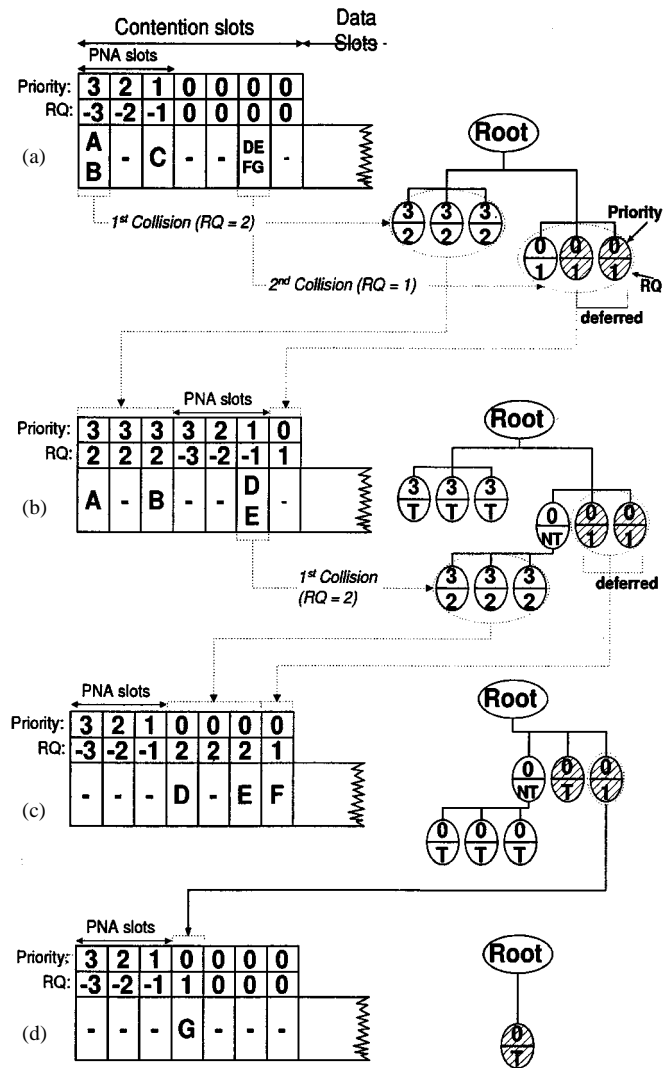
Contention slots

Data Slots

PNA slots

| Priority: | 3 | 2 | 1 | 0 | 0 | 0 | 0 |
|---|---|---|---|---|---|---|---|
| RQ: | -3 | -2 | -1 | 0 | 0 | 0 | 0 |
| (a) | A B | - | C | - | - | DE FG | - |

Root

$\frac{3}{2}$ $\frac{3}{2}$ $\frac{3}{2}$ $\frac{0}{1}$ $\frac{0}{1}$ $\frac{0}{1}$

Priority

RQ

1st Collision (RQ = 2)

2nd Collision (RQ = 1)

deferred

PNA slots

| Priority: | 3 | 3 | 3 | 3 | 2 | 1 | 0 |
|---|---|---|---|---|---|---|---|
| RQ: | 2 | 2 | 2 | -3 | -2 | -1 | 1 |
| (b) | A | - | B | - | - | D E | - |

Root

$\frac{3}{T}$ $\frac{3}{T}$ $\frac{3}{T}$ $\frac{0}{NT}$ $\frac{0}{1}$ $\frac{0}{1}$

1st Collision (RQ = 2)

$\frac{3}{2}$ $\frac{3}{2}$ $\frac{3}{2}$

deferred

PNA slots

| Priority: | 3 | 2 | 1 | 0 | 0 | 0 | 0 |
|---|---|---|---|---|---|---|---|
| RQ: | -3 | -2 | -1 | 2 | 2 | 2 | 1 |
| (c) | - | - | - | D | - | E | F |

Root

$\frac{0}{NT}$ $\frac{0}{T}$ $\frac{0}{1}$

$\frac{0}{T}$ $\frac{0}{T}$ $\frac{0}{T}$

PNA slots

| Priority: | 3 | 2 | 1 | 0 | 0 | 0 | 0 |
|---|---|---|---|---|---|---|---|
| RQ: | -3 | -2 | -1 | 1 | 0 | 0 | 0 |
| (d) | - | - | - | G | - | - | - |

Root

$\frac{0}{T}$